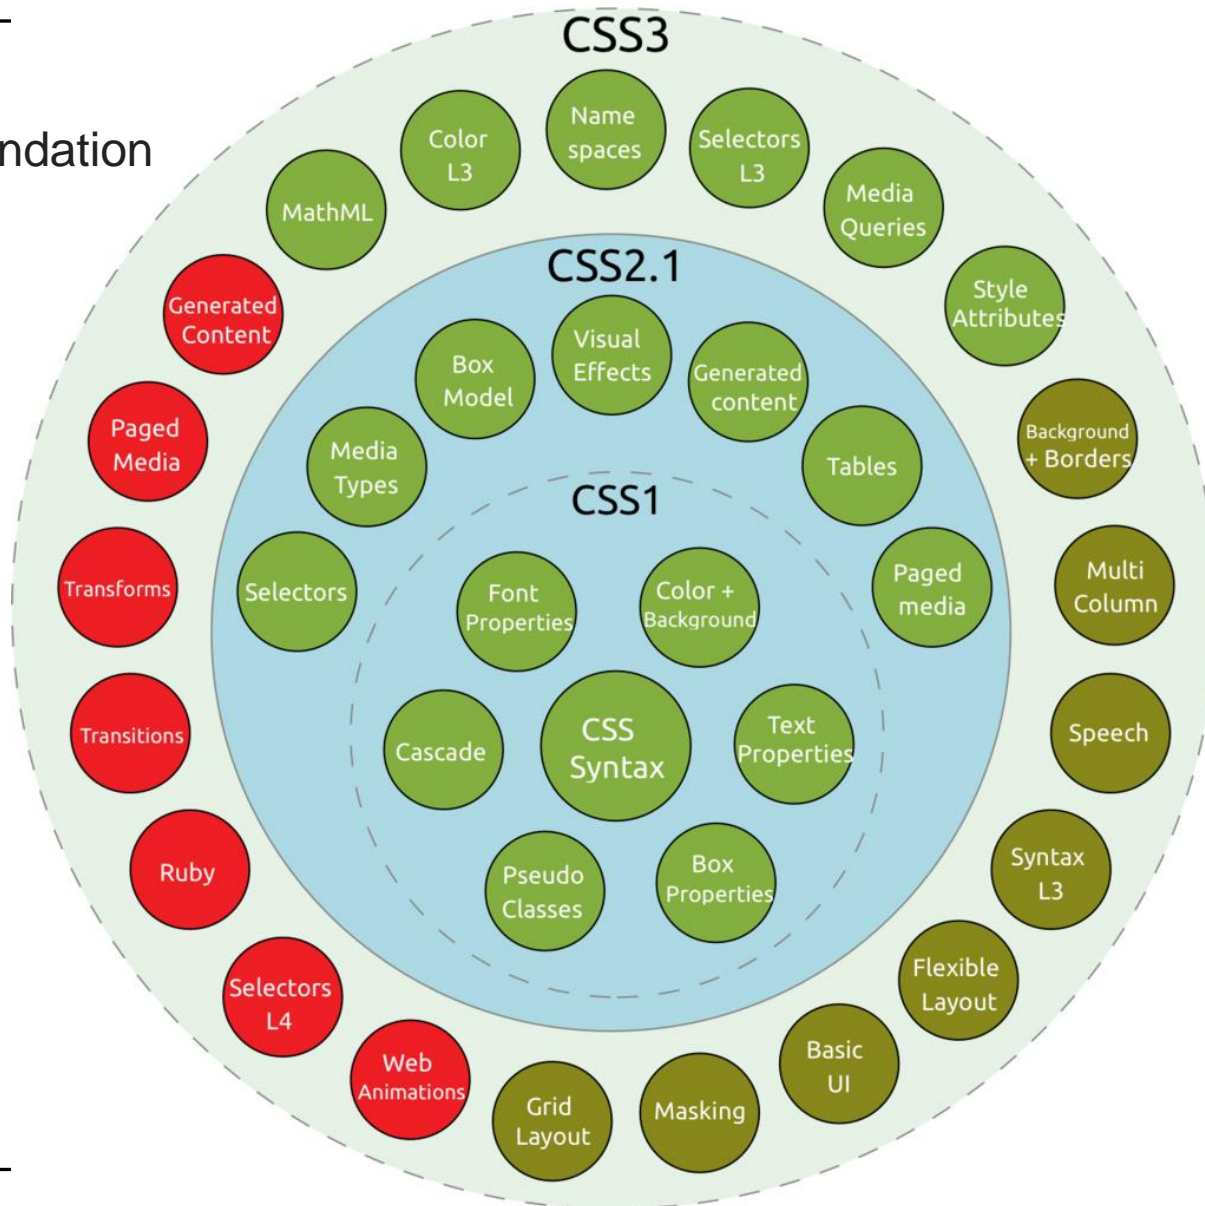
ndation

CSS3

Color L3

Name spaces

Selectors L3

MathML

Media Queries

Style Attributes

Generated Content

Paged Media

Background + Borders

Transforms

Multi Column

Transitions

Speech

Ruby

Syntax L3

Selectors L4

Flexible Layout

Web Animations

Grid Layout

Masking

Basic UI

CSS2.1

Box Model

Visual Effects

Generated content

Media Types

Tables

Selectors

Paged media

CSS1

Font Properties

Color + Background

Cascade

CSS Syntax

Text Properties

Pseudo Classes

Box Properties